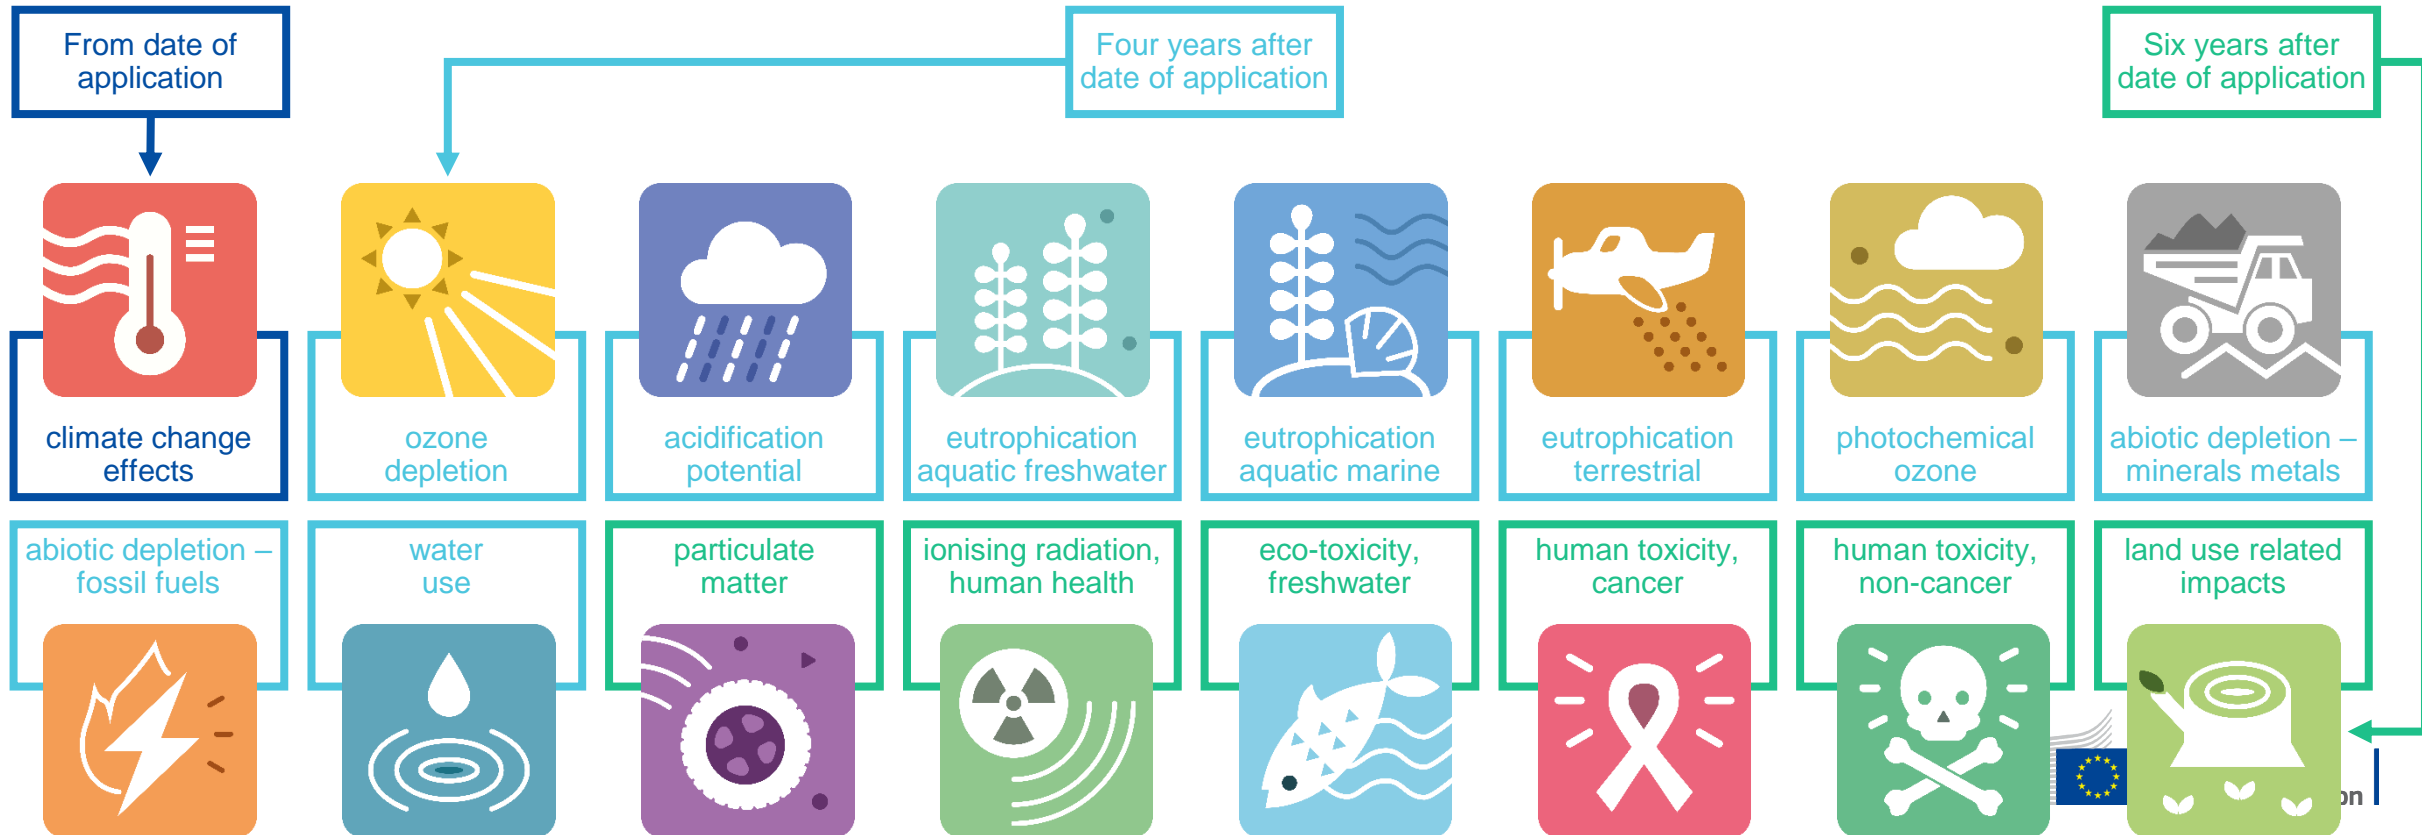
From date of application

Four years after date of application

Six years after date of application

climate change effects

ozone depletion

acidification potential

eutrophication aquatic freshwater

eutrophication aquatic marine

eutrophication terrestrial

photochemical ozone

abiotic depletion – minerals metals

abiotic depletion – fossil fuels

water use

particulate matter

ionising radiation, human health

eco-toxicity, freshwater

human toxicity, cancer

human toxicity, non-cancer

land use related impacts

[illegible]on